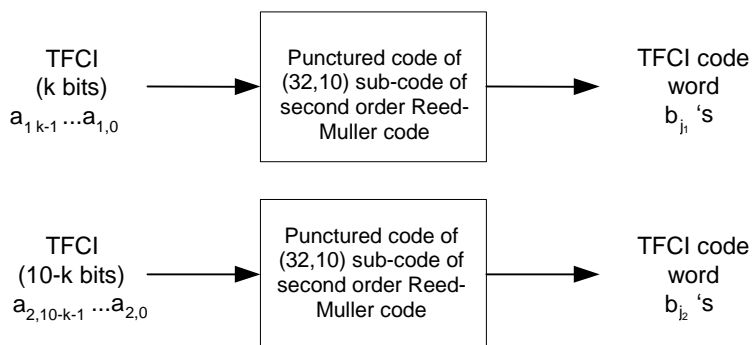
TFCI
(k bits)
$a_{1\,k-1} \ldots a_{1,0}$

Punctured code of (32,10) sub-code of second order Reed-Muller code

TFCI code word
$b_{j_1}$ ‘s

TFCI
(10-k bits)
$a_{2,10-k-1} \ldots a_{2,0}$

Punctured code of (32,10) sub-code of second order Reed-Muller code

TFCI code word
$b_{j_2}$ ‘s